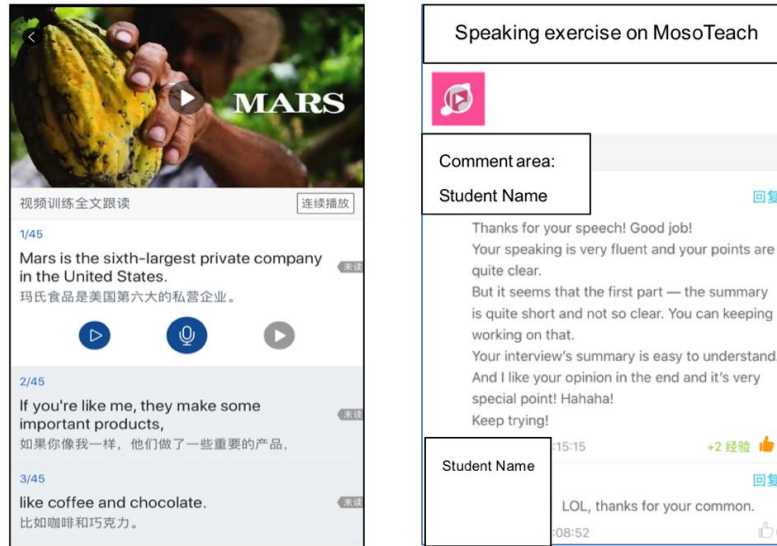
MARS

视频训练全文跟读

连续播放

1/45

Mars is the sixth-largest private company in the United States.

未读

玛氏食品是美国第六大的私营企业。

2/45

If you're like me, they make some important products,

未读

如果你像我一样，他们做了一些重要的产品，

3/45

like coffee and chocolate.

未读

比如咖啡和巧克力。

Speaking exercise on MosoTeach

Comment area:

Student Name

回复

Thanks for your speech! Good job!
Your speaking is very fluent and your points are quite clear.
But it seems that the first part — the summary is quite short and not so clear. You can keeping working on that.
Your interview's summary is easy to understand. And I like your opinion in the end and it's very special point! Hahaha!
Keep trying!

15:15

+2 经验

Student Name

回复

LOL, thanks for your common.

08:52